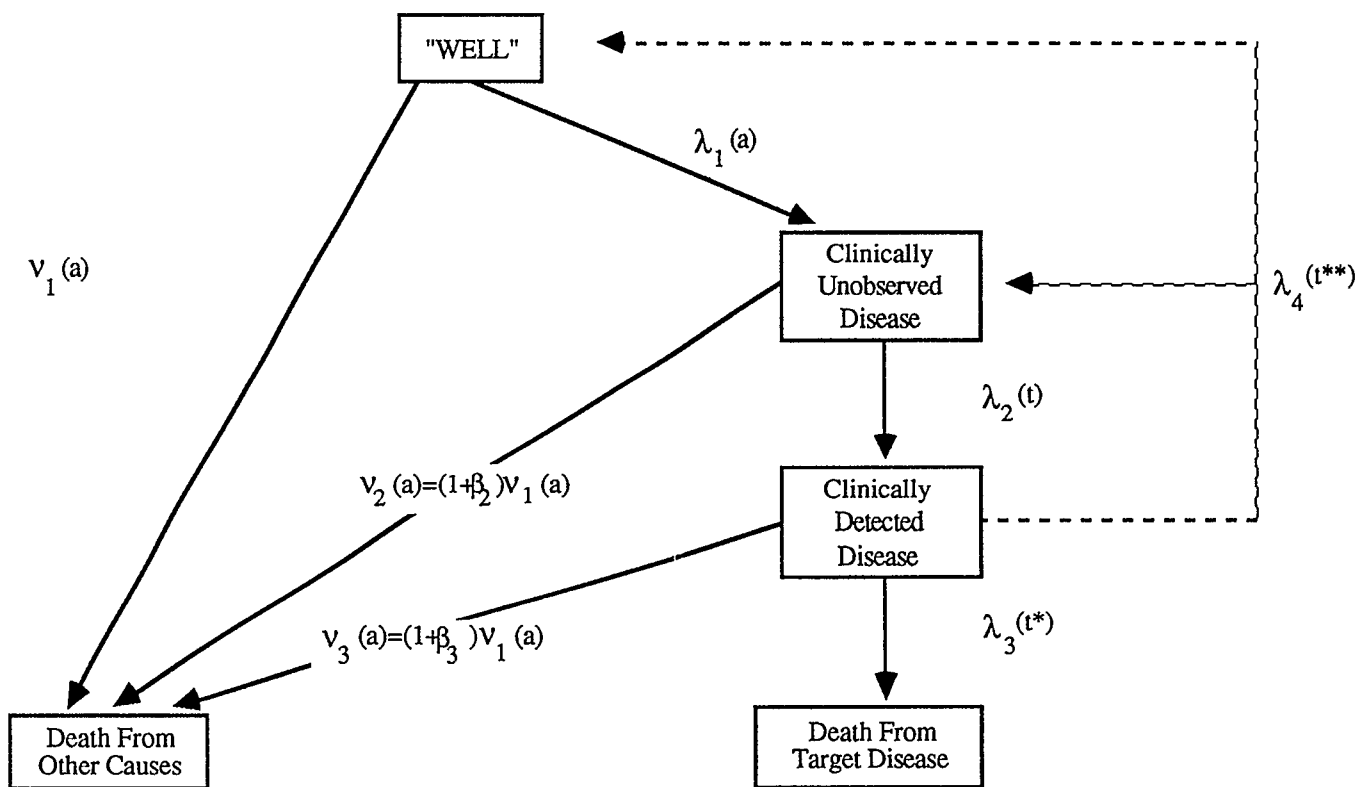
"WELL"

$\lambda_1(a)$

$\nu_1(a)$

Clinically Unobserved Disease

$\lambda_4(t^{**})$

$\lambda_2(t)$

$\nu_2(a)=(1+\beta_2)\nu_1(a)$

Clinically Detected Disease

$\nu_3(a)=(1+\beta_3)\nu_1(a)$

$\lambda_3(t^{*})$

Death From Other Causes

Death From Target Disease